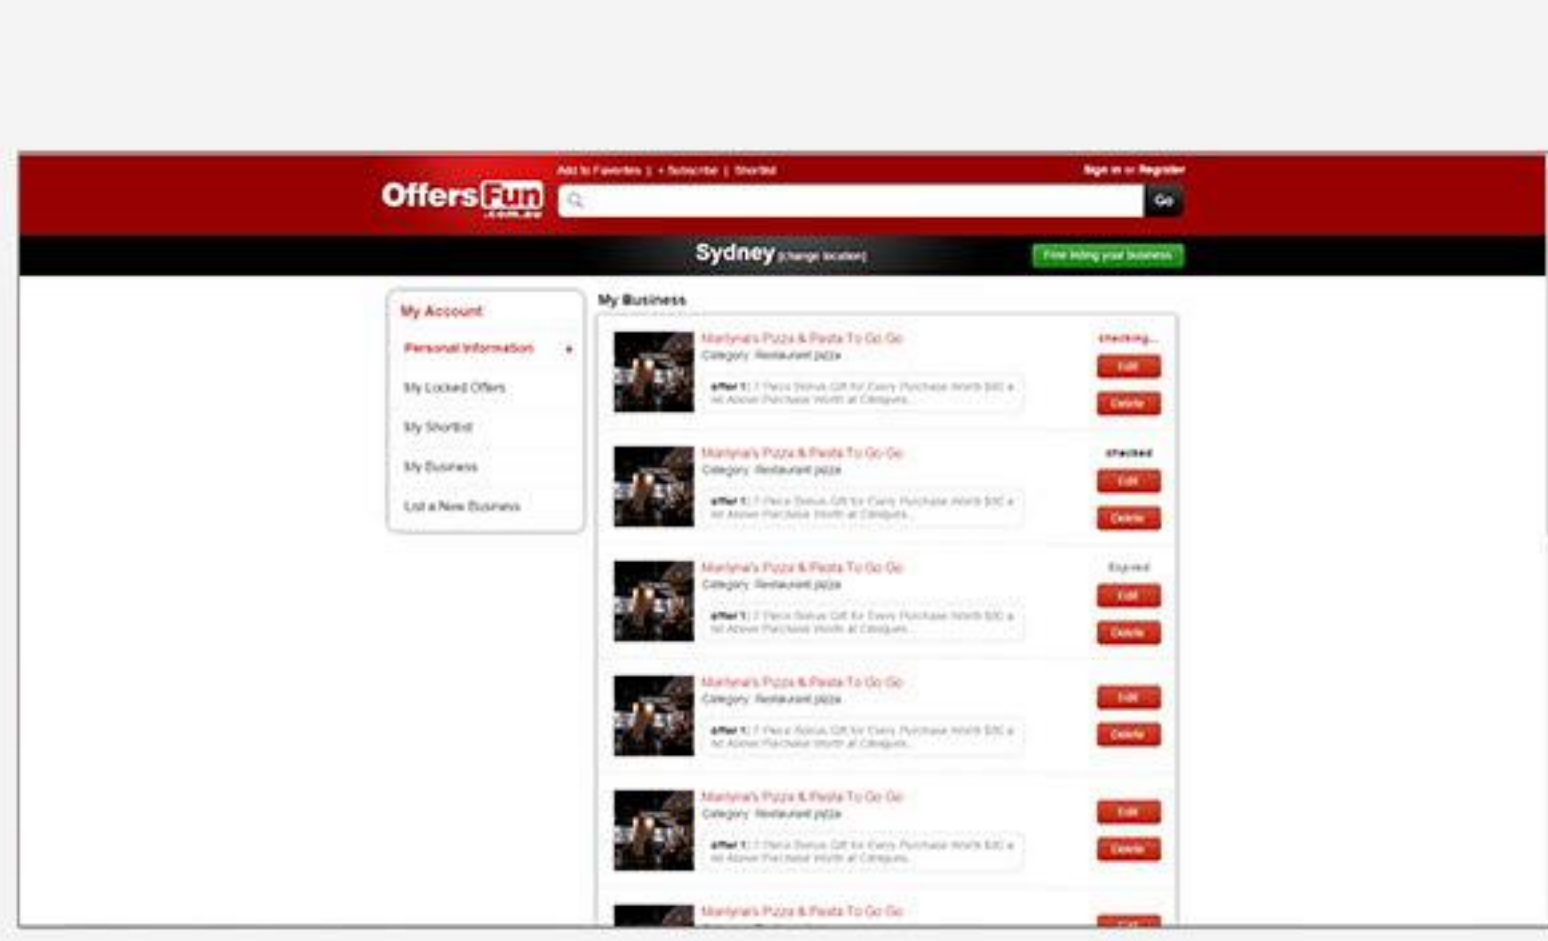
OffersFun .com.au

Add to Favorites | + Subscribe | Shortlist

Sign in or Register

Go

Sydney [change location]

Free listing your business

My Account

Personal Information

My Locked Offers

My Shortlist

My Business

List a New Business

My Business

Marilyna's Pizza & Pasta To Go Go
Category: Restaurant pizza
offer 1: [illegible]
checking...
Edit
Delete

Marilyna's Pizza & Pasta To Go Go
Category: Restaurant pizza
offer 1: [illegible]
checked
Edit
Delete

Marilyna's Pizza & Pasta To Go Go
Category: Restaurant pizza
offer 1: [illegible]
Expired
Edit
Delete

Marilyna's Pizza & Pasta To Go Go
Category: Restaurant pizza
offer 1: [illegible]
Edit
Delete

Marilyna's Pizza & Pasta To Go Go
Category: Restaurant pizza
offer 1: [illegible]
Edit
Delete

Marilyna's Pizza & Pasta To Go Go